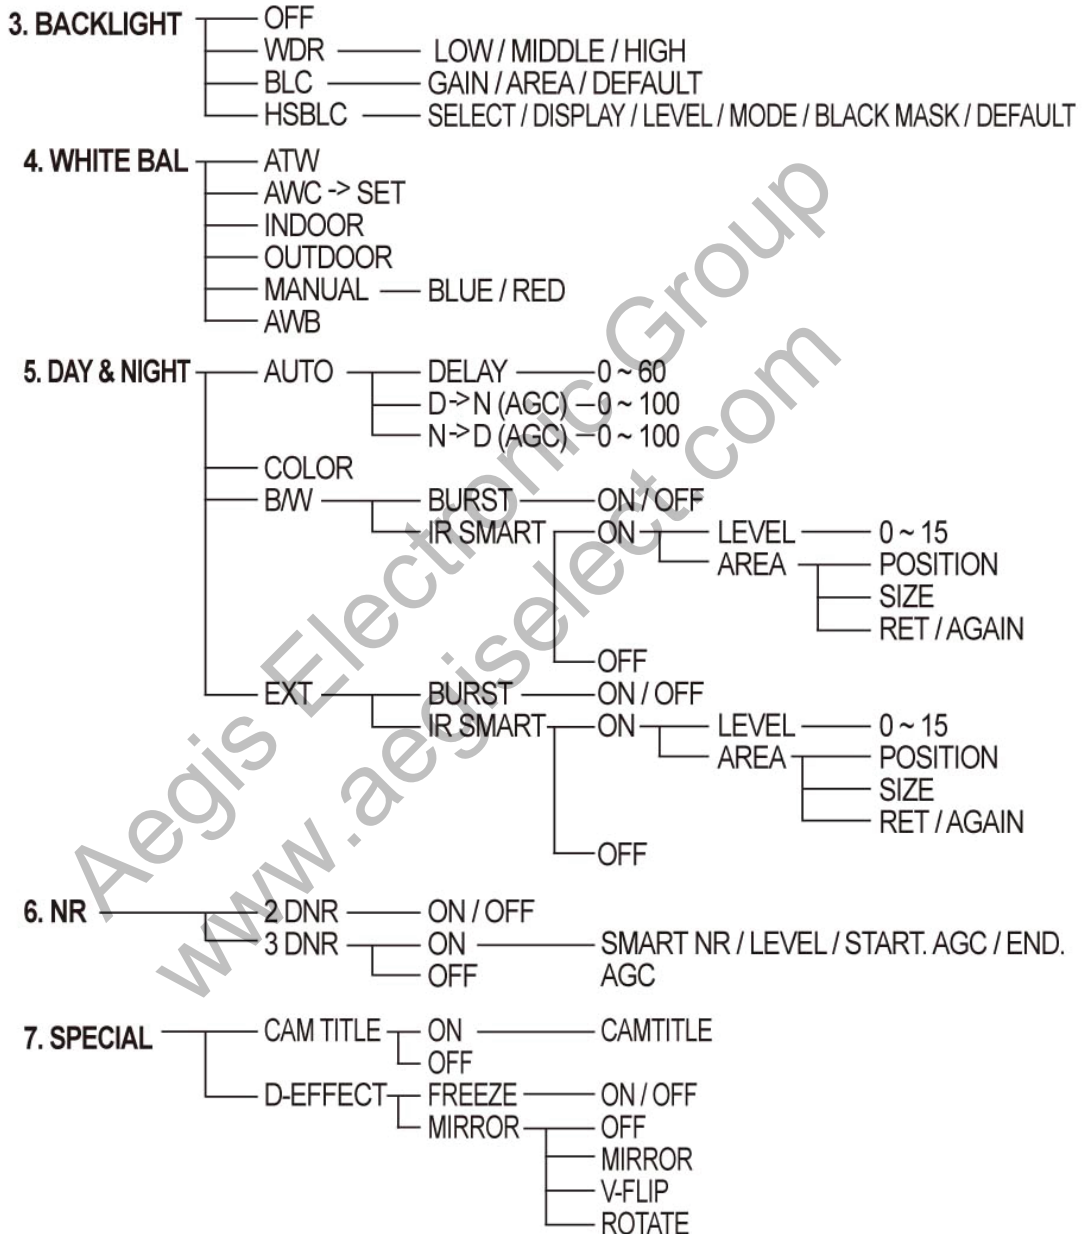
3. BACKLIGHT
OFF
WDR — LOW / MIDDLE / HIGH
BLC — GAIN / AREA / DEFAULT
HSBLC — SELECT / DISPLAY / LEVEL / MODE / BLACK MASK / DEFAULT

4. WHITE BAL
ATW
AWC -> SET
INDOOR
OUTDOOR
MANUAL — BLUE / RED
AWB

5. DAY & NIGHT
AUTO — DELAY — 0 ~ 60
D -> N (AGC) — 0 ~ 100
N -> D (AGC) — 0 ~ 100
COLOR
B/W — BURST — ON / OFF
IR SMART — ON — LEVEL — 0 ~ 15
AREA — POSITION
SIZE
RET / AGAIN
OFF
EXT — BURST — ON / OFF
IR SMART — ON — LEVEL — 0 ~ 15
AREA — POSITION
SIZE
RET / AGAIN
OFF

6. NR
2 DNR — ON / OFF
3 DNR — ON — SMART NR / LEVEL / START. AGC / END. AGC
OFF

7. SPECIAL
CAM TITLE — ON — CAMTITLE
OFF
D-EFFECT — FREEZE — ON / OFF
MIRROR — OFF
MIRROR
V-FLIP
ROTATE

Aegis Electronic Group
www.aegiselect.com